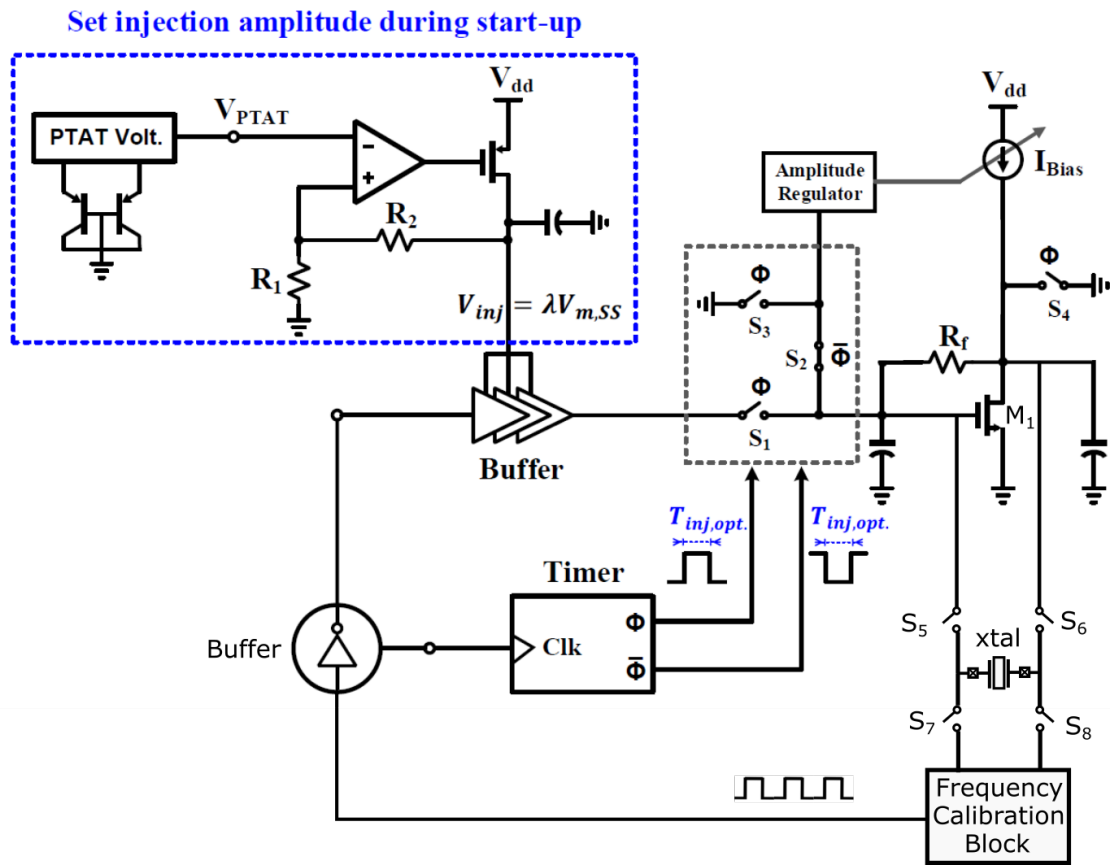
Set injection amplitude during start-up

PTAT Volt.

$V_{PTAT}$

$V_{dd}$

$R_2$

$R_1$

$V_{inj} = \lambda V_{m,SS}$

Buffer

Amplitude Regulator

$V_{dd}$

$I_{Bias}$

Φ

$S_3$

$S_2$

$\bar{\Phi}$

Φ

$S_1$

Φ

$S_4$

$R_f$

$M_1$

$T_{inj,opt.}$

$T_{inj,opt.}$

Timer

Φ

Clk

$\bar{\Phi}$

Buffer

$S_5$

xtal

$S_6$

$S_7$

$S_8$

Frequency Calibration Block